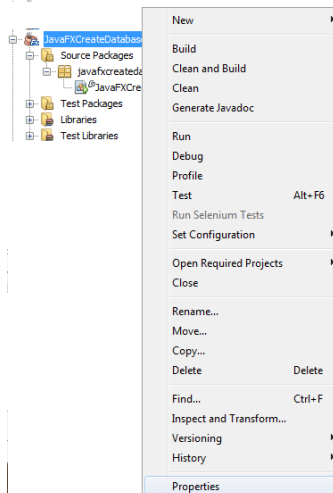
JavaFXCreateDatabase
Source Packages
javafxcreateda
JavaFXCre
Test Packages
Libraries
Test Libraries

New
Build
Clean and Build
Clean
Generate Javadoc
Run
Debug
Profile
Test Alt+F6
Run Selenium Tests
Set Configuration
Open Required Projects
Close
Rename...
Move...
Copy...
Delete Delete
Find... Ctrl+F
Inspect and Transform...
Versioning
History
Properties